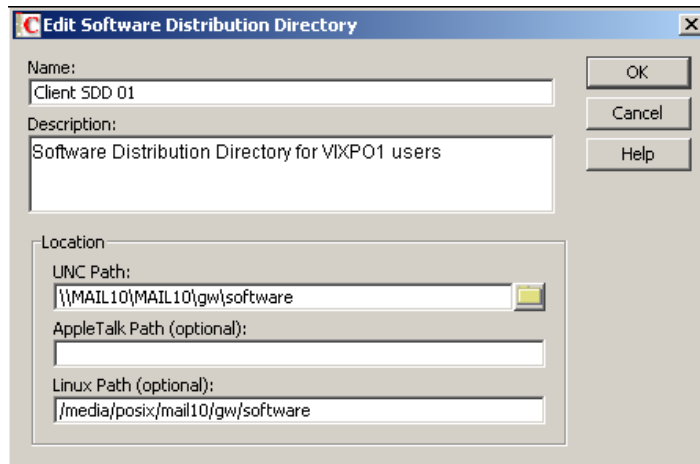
Edit Software Distribution Directory

Name:
Client SDD 01

Description:
Software Distribution Directory for VIXPO1 users

OK
Cancel
Help

Location
UNC Path:
\\MAIL10\MAIL10\gw\software
AppleTalk Path (optional):

Linux Path (optional):
/media/posix/mail10/gw/software